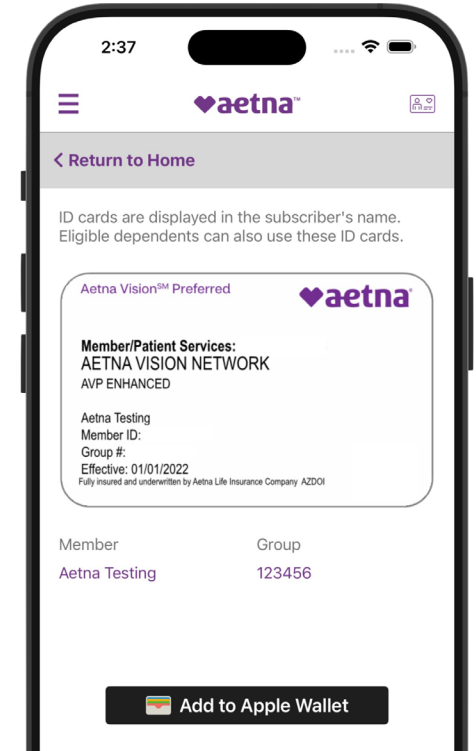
2:37

aetna™

Return to Home

ID cards are displayed in the subscriber's name. Eligible dependents can also use these ID cards.

Aetna Vision℠ Preferred

aetna

Member/Patient Services:
AETNA VISION NETWORK
AVP ENHANCED

Aetna Testing
Member ID:
Group #:
Effective: 01/01/2022
Fully insured and underwritten by Aetna Life Insurance Company AZDOI

Member
Aetna Testing

Group
123456

Add to Apple Wallet